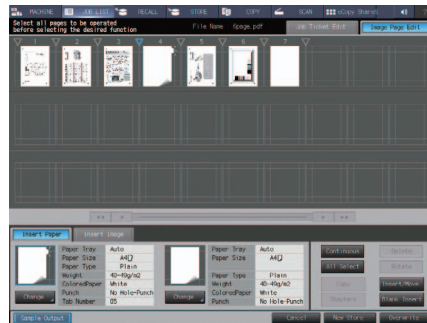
MACHINE JOB LIST RECALL STORE COPY SCAN eCopy Sharing

Select all pages to be operated before selecting the desired function

File Name 5page.pdf

Job Ticket Edit

Image Page Edit

1 2 3 4 5 6 7

Insert Paper

Insert Image

| Paper Tray | Auto |
|---|---|
| Paper Size | A4 |
| Paper Type | Plain |
| Weight | 45-49g/m2 |
| ColoredPaper | White |
| Punch | No Hole-Punch |
| Tab Number | 05 |

Change

| Paper Tray | Auto |
|---|---|
| Paper Size | A4 |
| Paper Type | Plain |
| Weight | 45-49g/m2 |
| ColoredPaper | White |
| Punch | No Hole-Punch |

Change

Continuous

Delete

All Select

Rotate

Copy

Insert/Move

Staple

Blank Insert

Sample Output

Cancel

New Store

Overwrite